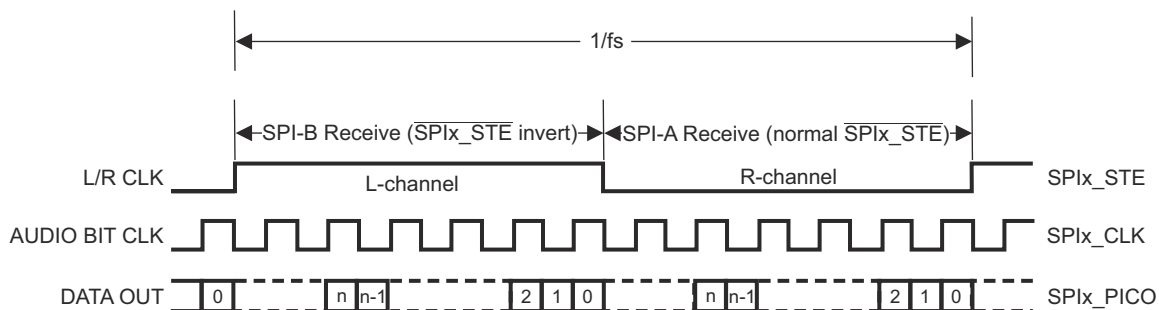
1/fs

SPI-B Receive ($\overline{\text{SPIx\_STE}}$ invert)

SPI-A Receive (normal $\overline{\text{SPIx\_STE}}$)

L/R CLK

L-channel

R-channel

SPIx_STE

AUDIO BIT CLK

SPIx_CLK

DATA OUT

0

n

n-1

2

1

0

n

n-1

2

1

0

SPIx_PICO